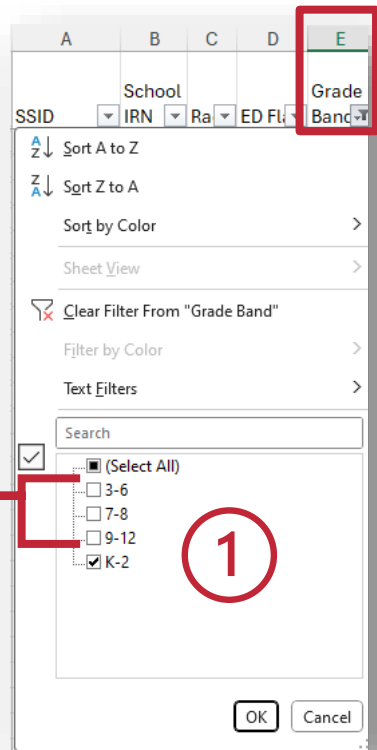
A B C D E

SSID School IRN Ra ED Fla Grade Band

Sort A to Z

Sort Z to A

Sort by Color

Sheet View

Clear Filter From "Grade Band"

Filter by Color

Text Filters

Search

(Select All)

3-6

7-8

9-12

K-2

1

OK Cancel